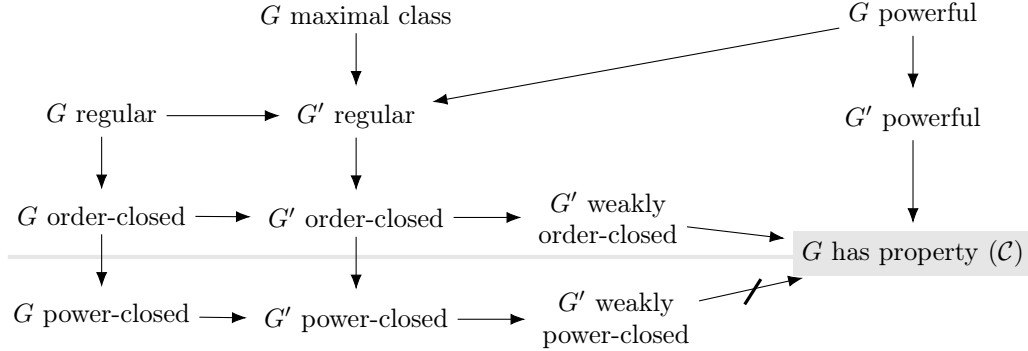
$G$ maximal class

$G$ powerful

$G$ regular

$G'$ regular

$G'$ powerful

$G$ order-closed

$G'$ order-closed

$G'$ weakly order-closed

$G$ has property $(\mathcal{C})$

$G$ power-closed

$G'$ power-closed

$G'$ weakly power-closed